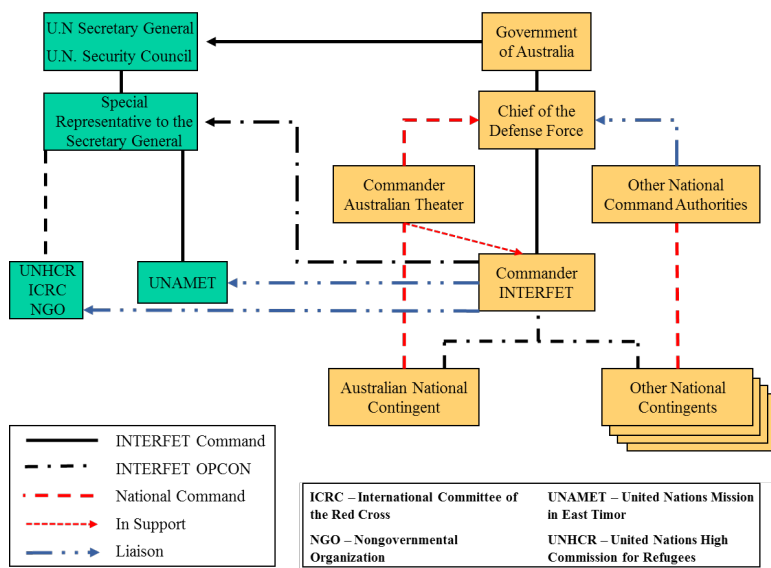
U.N Secretary General
U.N. Security Council

Government of Australia

Special Representative to the Secretary General

Chief of the Defense Force

Commander Australian Theater

Other National Command Authorities

UNHCR
ICRC
NGO

UNAMET

Commander INTERFET

Australian National Contingent

Other National Contingents

INTERFET Command
INTERFET OPCON
National Command
In Support
Liaison

ICRC – International Committee of the Red Cross

UNAMET – United Nations Mission in East Timor

NGO – Nongovernmental Organization

UNHCR – United Nations High Commission for Refugees